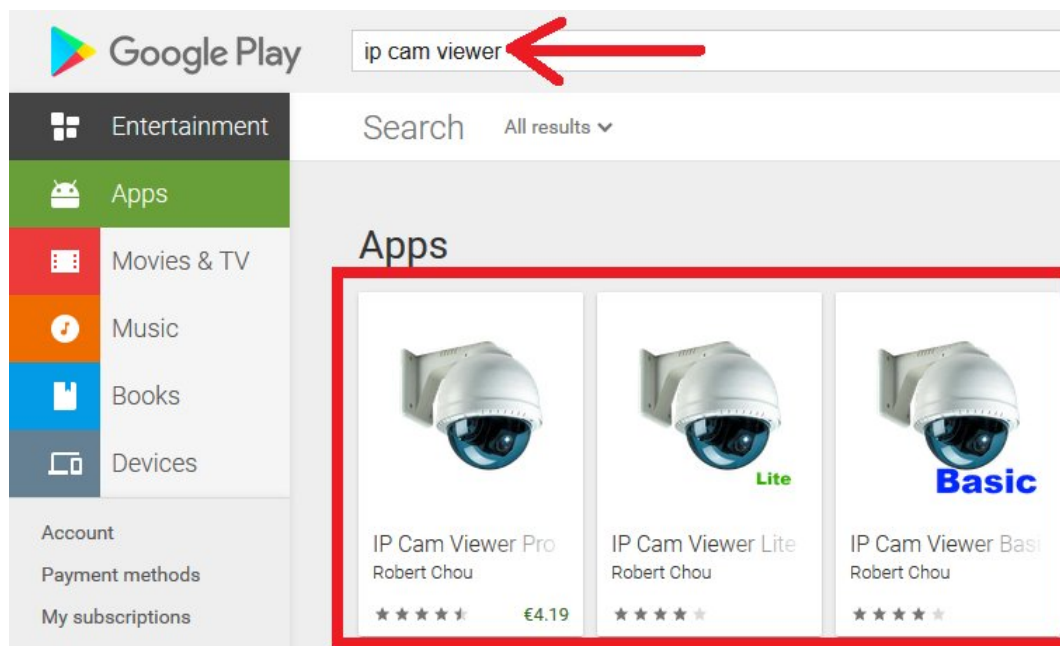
Google Play

ip cam viewer

Entertainment
Apps
Movies & TV
Music
Books
Devices

Account
Payment methods
My subscriptions

Search
All results

Apps

Lite
Basic

IP Cam Viewer Pro
Robert Chou
€4.19

IP Cam Viewer Lite
Robert Chou

IP Cam Viewer Basi
Robert Chou